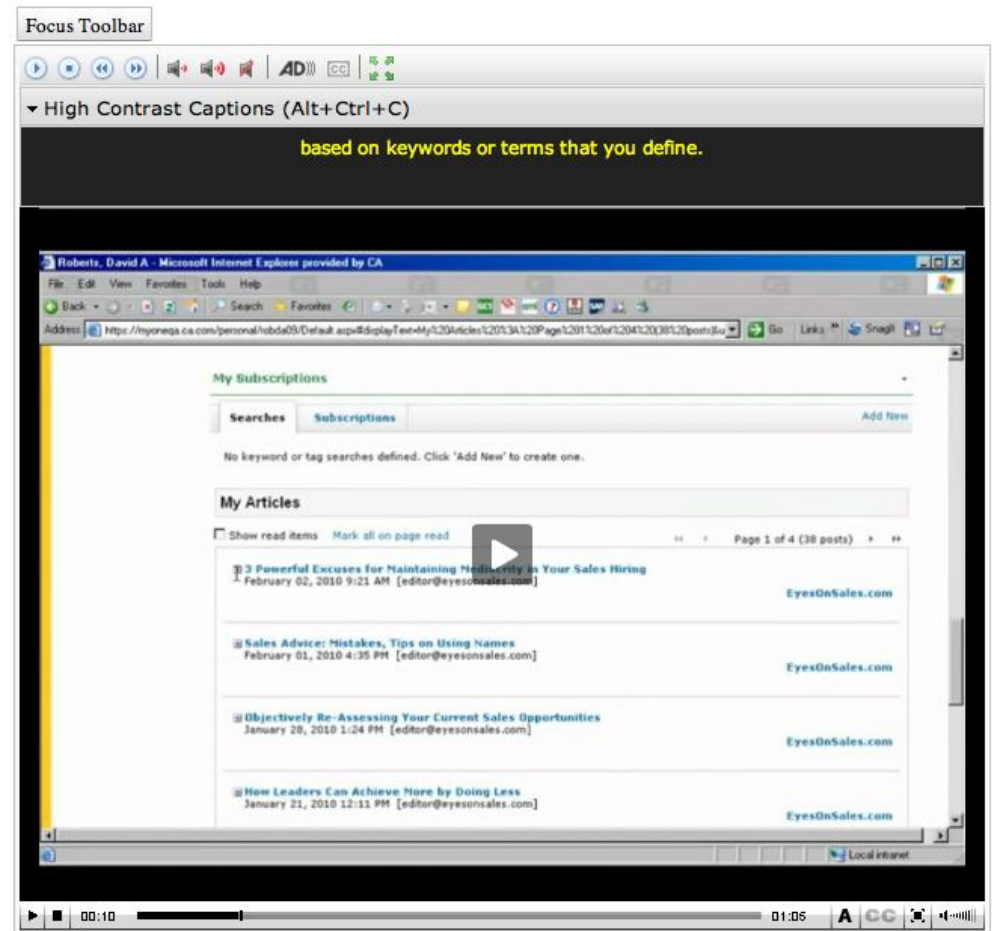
Focus Toolbar

AD CC

▾ High Contrast Captions (Alt+Ctrl+C)

based on keywords or terms that you define.

Roberts, David A - Microsoft Internet Explorer provided by CA

File Edit View Favorites Tools Help

Back Search Favorites

Address https://myoneqa.ca.com/personal/robda09/Default.aspx#displayText=My%20Articles%20%3A%20Page%201%20of%204%20(38%20posts)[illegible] Go Links Snagit

My Subscriptions

Searches Subscriptions Add New

No keyword or tag searches defined. Click 'Add New' to create one.

My Articles

Show read items Mark all on page read

Page 1 of 4 (38 posts)

3 Powerful Excuses for Maintaining Mediocrity in Your Sales Hiring
February 02, 2010 9:21 AM [editor@eyesonsales.com]
EyesOnSales.com

Sales Advice: Mistakes, Tips on Using Names
February 01, 2010 4:35 PM [editor@eyesonsales.com]
EyesOnSales.com

Objectively Re-Assessing Your Current Sales Opportunities
January 28, 2010 1:24 PM [editor@eyesonsales.com]
EyesOnSales.com

How Leaders Can Achieve More by Doing Less
January 21, 2010 12:11 PM [editor@eyesonsales.com]
EyesOnSales.com

Local intranet

00:10 01:05 A CC